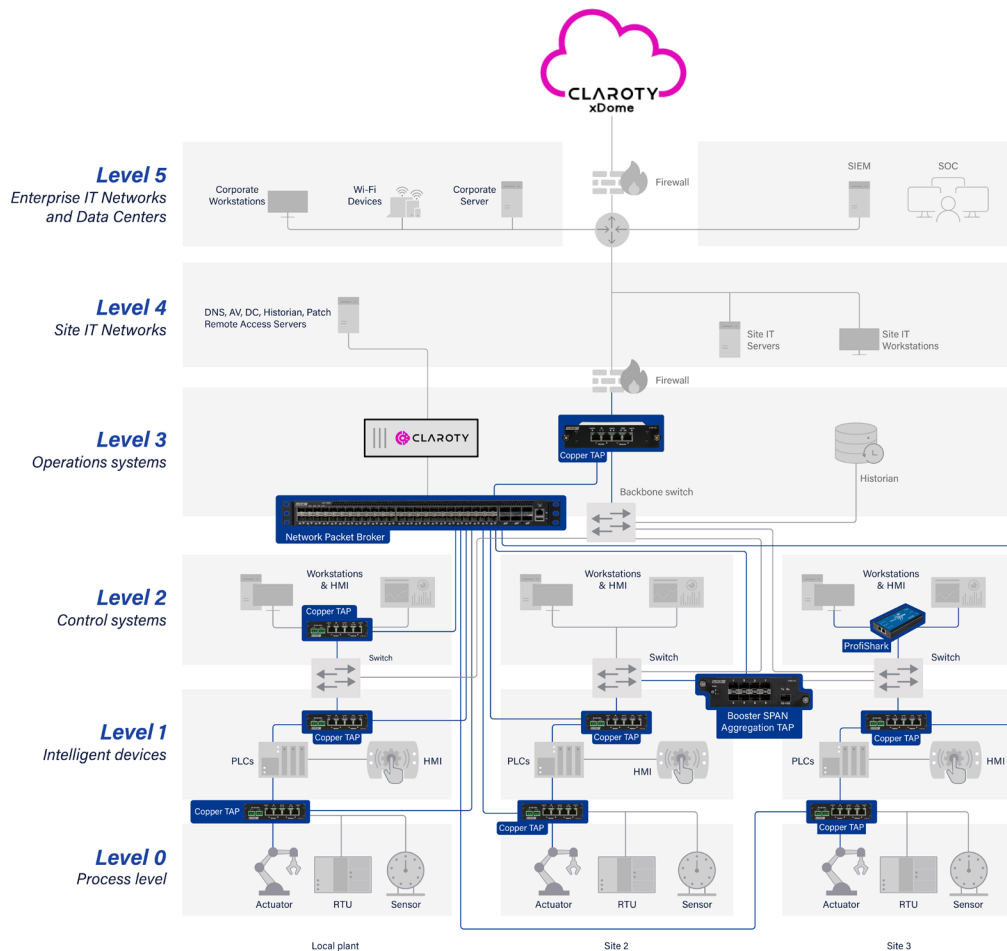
CLAROTY
xDome

Level 5
Enterprise IT Networks and Data Centers

Corporate Workstations

Wi-Fi Devices

Corporate Server

Firewall

SIEM

SOC

Level 4
Site IT Networks

DNS, AV, DC, Historian, Patch Remote Access Servers

Site IT Servers

Site IT Workstations

Firewall

Level 3
Operations systems

CLAROTY

Copper TAP

Backbone switch

Historian

Network Packet Broker

Level 2
Control systems

Workstations & HMI

Copper TAP

Switch

Workstations & HMI

Switch

Workstations & HMI

ProfiShark

Switch

Booster SPAN Aggregation TAP

Level 1
Intelligent devices

Copper TAP

PLCs

HMI

Copper TAP

PLCs

HMI

Copper TAP

PLCs

HMI

Copper TAP

Copper TAP

Copper TAP

Level 0
Process level

Actuator

RTU

Sensor

Actuator

RTU

Sensor

Actuator

RTU

Sensor

Local plant

Site 2

Site 3